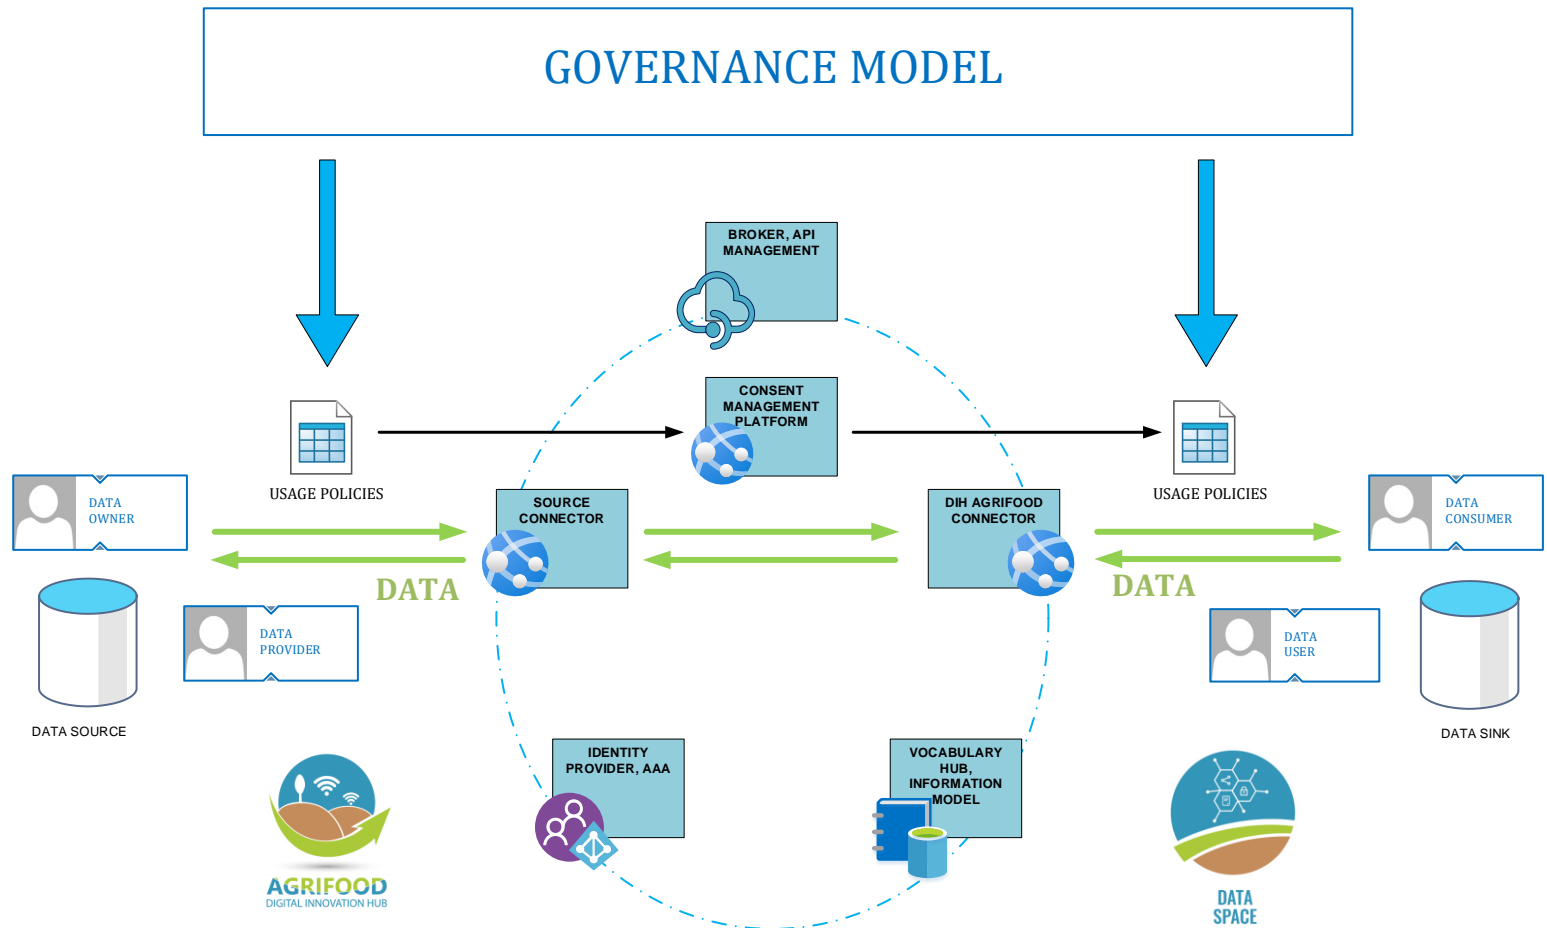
GOVERNANCE MODEL

BROKER, API MANAGEMENT

CONSENT MANAGEMENT PLATFORM

USAGE POLICIES

USAGE POLICIES

DATA OWNER

DATA CONSUMER

SOURCE CONNECTOR

DIH AGRIFOOD CONNECTOR

DATA

DATA

DATA PROVIDER

DATA USER

DATA SOURCE

DATA SINK

IDENTITY PROVIDER, AAA

VOCABULARY HUB, INFORMATION MODEL

AGRIFOOD
DIGITAL INNOVATION HUB

DATA SPACE